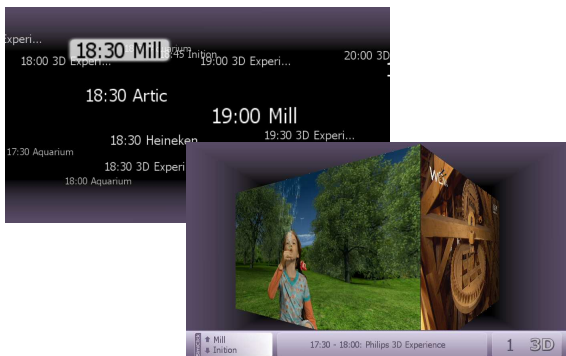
Experi...
18:30 Mill
:45 Inition
18:00 3D Experi...
19:00 3D Experi...
20:00 3D
18:30 Artic
19:00 Mill
18:30 Heineken
19:30 3D Experi...
17:30 Aquarium
18:30 3D Experi
18:00 Aquarium

Mill
Inition
17:30 - 18:00: Philips 3D Experience
1
3D